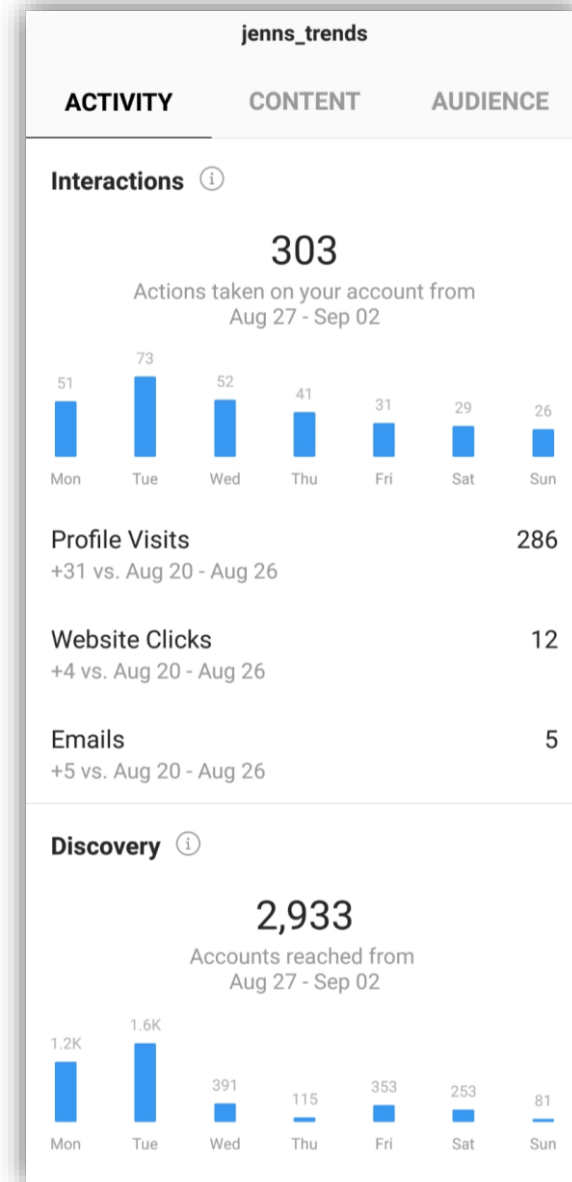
jenns_trends

ACTIVITY CONTENT AUDIENCE

Interactions ⓘ

303
Actions taken on your account from Aug 27 - Sep 02

51 73 52 41 31 29 26
Mon Tue Wed Thu Fri Sat Sun

Profile Visits 286
+31 vs. Aug 20 - Aug 26

Website Clicks 12
+4 vs. Aug 20 - Aug 26

Emails 5
+5 vs. Aug 20 - Aug 26

Discovery ⓘ

2,933
Accounts reached from Aug 27 - Sep 02

1.2K 1.6K 391 115 353 253 81
Mon Tue Wed Thu Fri Sat Sun